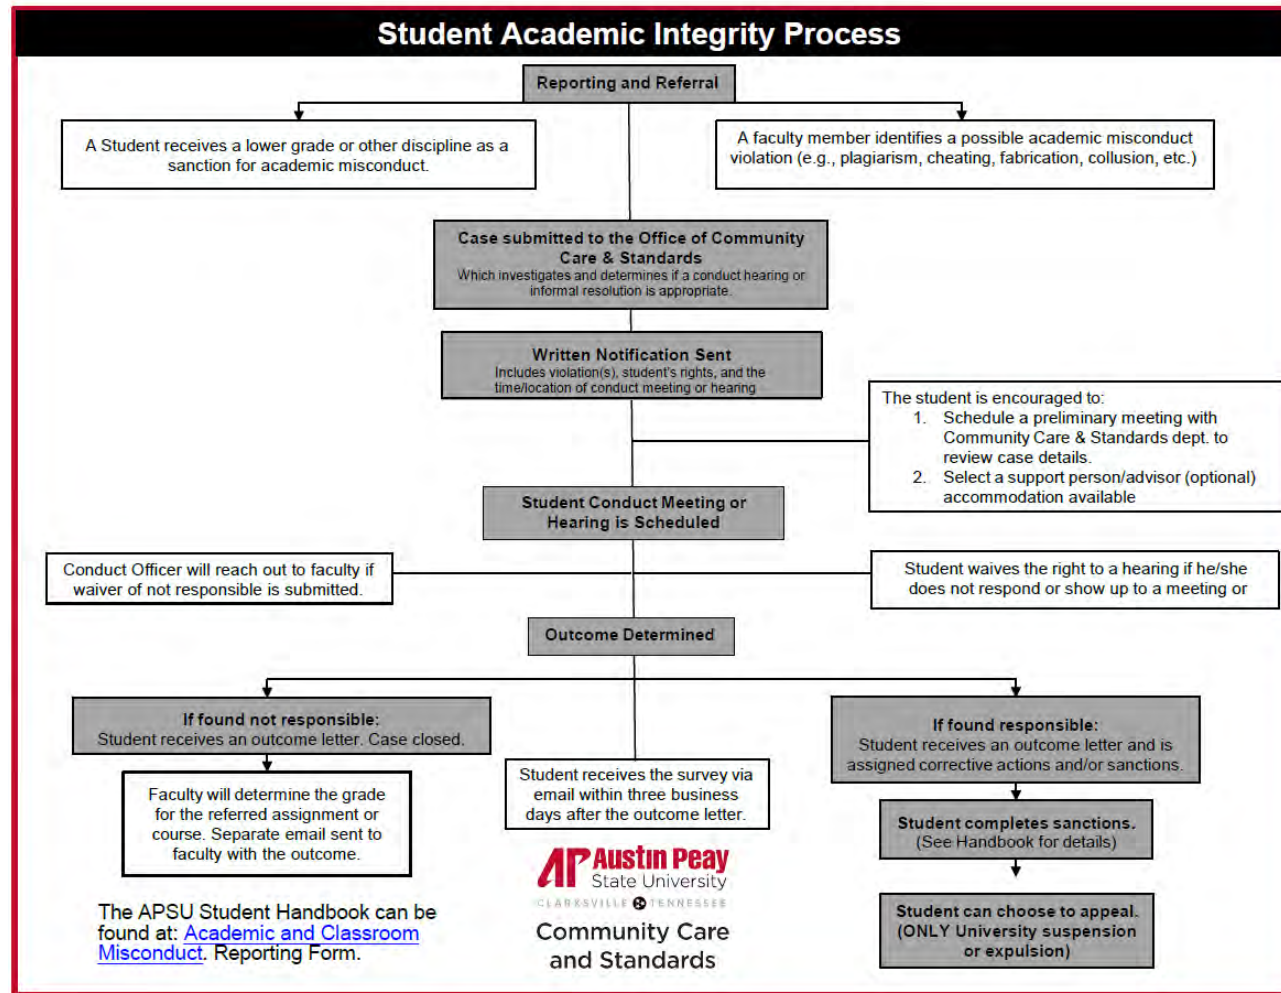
Student Academic Integrity Process

Reporting and Referral

A Student receives a lower grade or other discipline as a sanction for academic misconduct.

A faculty member identifies a possible academic misconduct violation (e.g., plagiarism, cheating, fabrication, collusion, etc.)

Case submitted to the Office of Community Care & Standards
Which investigates and determines if a conduct hearing or informal resolution is appropriate.

Written Notification Sent
Includes violation(s), student's rights, and the time/location of conduct meeting or hearing

The student is encouraged to:
1. Schedule a preliminary meeting with Community Care & Standards dept. to review case details.
2. Select a support person/advisor (optional) accommodation available

Student Conduct Meeting or Hearing is Scheduled

Conduct Officer will reach out to faculty if waiver of not responsible is submitted.

Student waives the right to a hearing if he/she does not respond or show up to a meeting or

Outcome Determined

If found not responsible:
Student receives an outcome letter. Case closed.

Faculty will determine the grade for the referred assignment or course. Separate email sent to faculty with the outcome.

Student receives the survey via email within three business days after the outcome letter.

If found responsible:
Student receives an outcome letter and is assigned corrective actions and/or sanctions.

Student completes sanctions.
(See Handbook for details)

Student can choose to appeal.
(ONLY University suspension or expulsion)

The APSU Student Handbook can be found at: Academic and Classroom Misconduct. Reporting Form.

AP Austin Peay State University
CLARKSVILLE TENNESSEE
Community Care and Standards